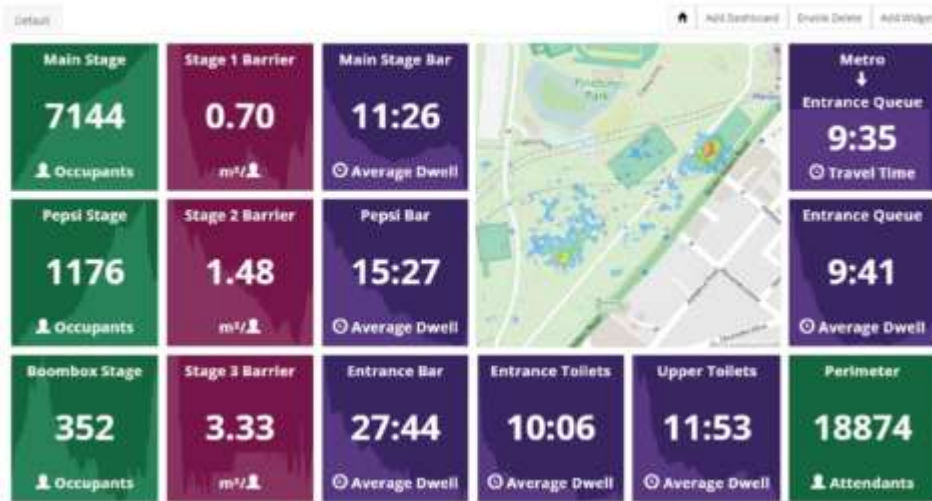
Default

Add Dashboard | Enable Delete | Add Widge

Main Stage
7144
Occupants

Stage 1 Barrier
0.70
m²/

Main Stage Bar
11:26
Average Dwell

Pinebush Park

Metro
↓
Entrance Queue
9:35
Travel Time

Pepsi Stage
1176
Occupants

Stage 2 Barrier
1.48
m²/

Pepsi Bar
15:27
Average Dwell

Entrance Queue
9:41
Average Dwell

Boombox Stage
352
Occupants

Stage 3 Barrier
3.33
m²/

Entrance Bar
27:44
Average Dwell

Entrance Toilets
10:06
Average Dwell

Upper Toilets
11:53
Average Dwell

Perimeter
18874
Attendants